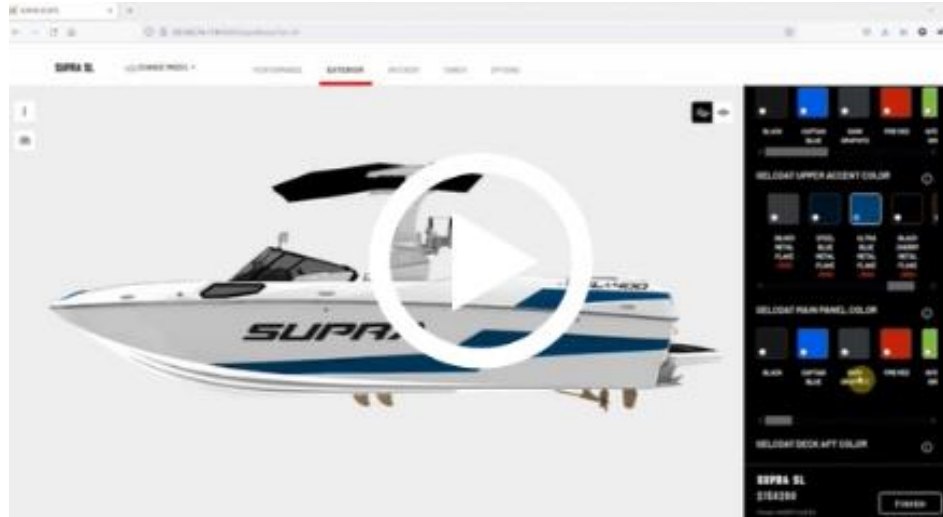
SUPRA SL

CHANGE MODEL

PERFORMANCE

EXTERIOR

INTERIOR

TOWER

OPTIONS

BLACK

CAPTAIN BLUE

DARK GRAPHITE

FIRE RED

GELCOAT UPPER ACCENT COLOR

BLACK METAL FLAKE

STEEL BLUE METAL FLAKE

ULTRA BLUE METAL FLAKE

BLACK CHERRY METAL FLAKE

GELCOAT MAIN PANEL COLOR

BLACK

CAPTAIN BLUE

DARK GRAPHITE

FIRE RED

GELCOAT DECK AFT COLOR

SUPRA

SUPRA SL

$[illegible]

Finish